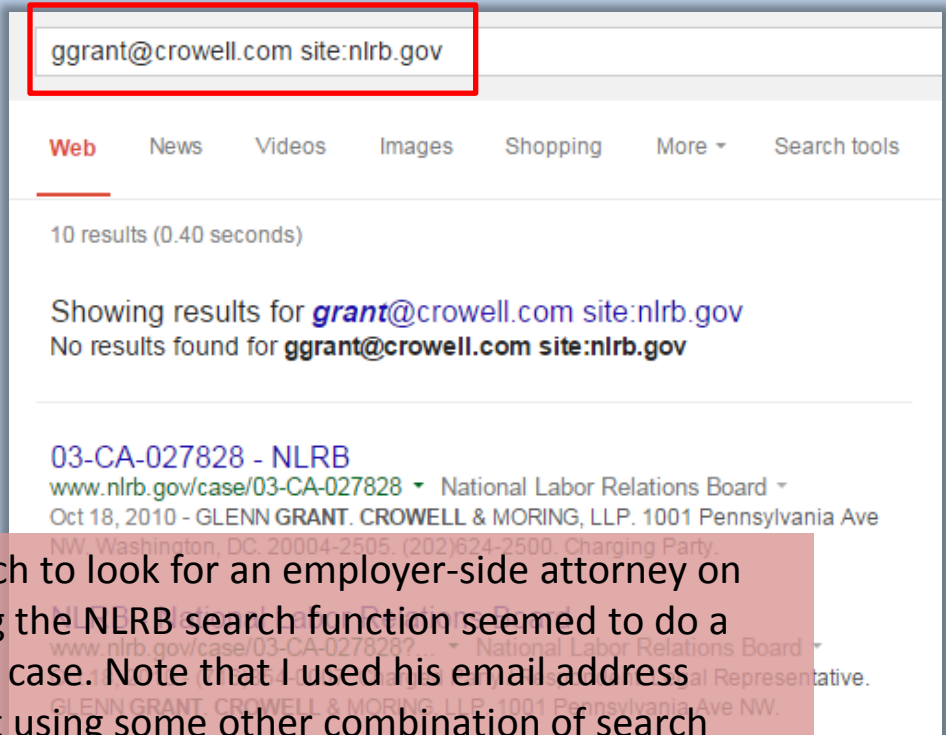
ggrant@crowell.com site:nlrb.gov

Web News Videos Images Shopping More Search tools

10 results (0.40 seconds)

Showing results for ***grant***@crowell.com site:nlrb.gov
No results found for **ggrant@crowell.com site:nlrb.gov**

03-CA-027828 - NLRB
www.nlrb.gov/case/03-CA-027828 National Labor Relations Board
Oct 18, 2010 - GLENN **GRANT**. **CROWELL** & MORING, LLP. 1001 Pennsylvania Ave NW. Washington, DC. 20004-2505. (202)624-2500. Charging Party.

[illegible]ch to look for an employer-side attorney on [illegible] the NLRB search function seemed to do a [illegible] case. Note that I used his email address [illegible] using some other combination of search

www.nlrb.gov/case/03-CA-027828?... National Labor Relations Board
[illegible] Representative.
GLENN GRANT. CROWELL & MORING, LLP. 1001 Pennsylvania Ave NW.